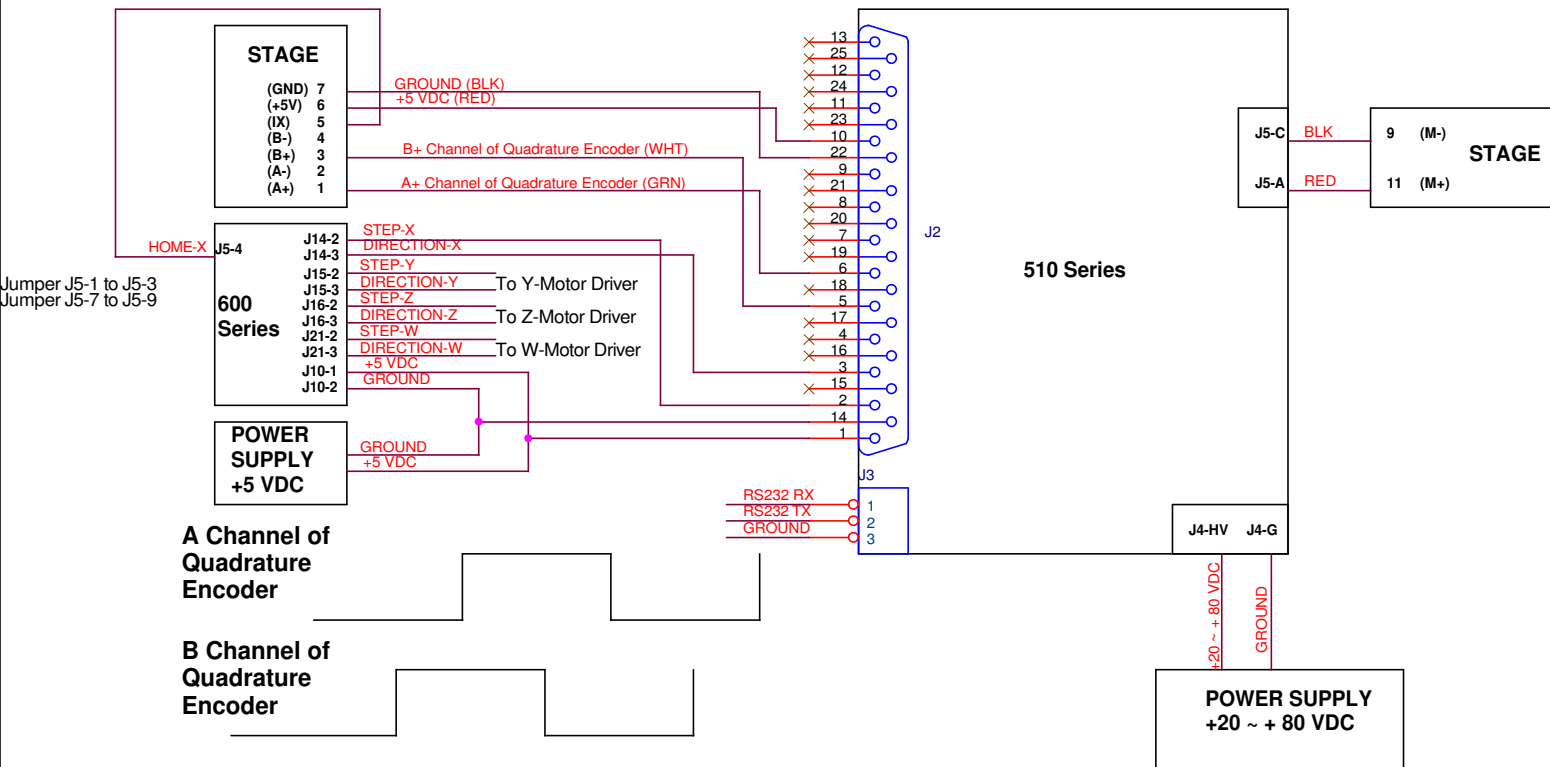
STAGE

(GND) 7
(+5V) 6
(IX) 5
(B-) 4
(B+) 3
(A-) 2
(A+) 1

GROUND (BLK)
+5 VDC (RED)
B+ Channel of Quadrature Encoder (WHT)
A+ Channel of Quadrature Encoder (GRN)

HOME-X J5-4

Jumper J5-1 to J5-3
Jumper J5-7 to J5-9

600 Series

J14-2 STEP-X
J14-3 DIRECTION-X
J15-2 STEP-Y
J15-3 DIRECTION-Y To Y-Motor Driver
J16-2 STEP-Z
J16-3 DIRECTION-Z To Z-Motor Driver
J21-2 STEP-W
J21-3 DIRECTION-W To W-Motor Driver
J10-1 +5 VDC
J10-2 GROUND

POWER SUPPLY +5 VDC
GROUND
+5 VDC

13
25
12
24
11
23
10
22
9
21
8
20
7
19
6
18
5
17
4
16
3
15
2
14
1

J2

510 Series

J5-C BLK 9 (M-)
J5-A RED 11 (M+)
STAGE

J3
RS232 RX 1
RS232 TX 2
GROUND 3

J4-HV J4-G
+20 ~ + 80 VDC
GROUND

POWER SUPPLY
+20 ~ + 80 VDC

A Channel of Quadrature Encoder

B Channel of Quadrature Encoder